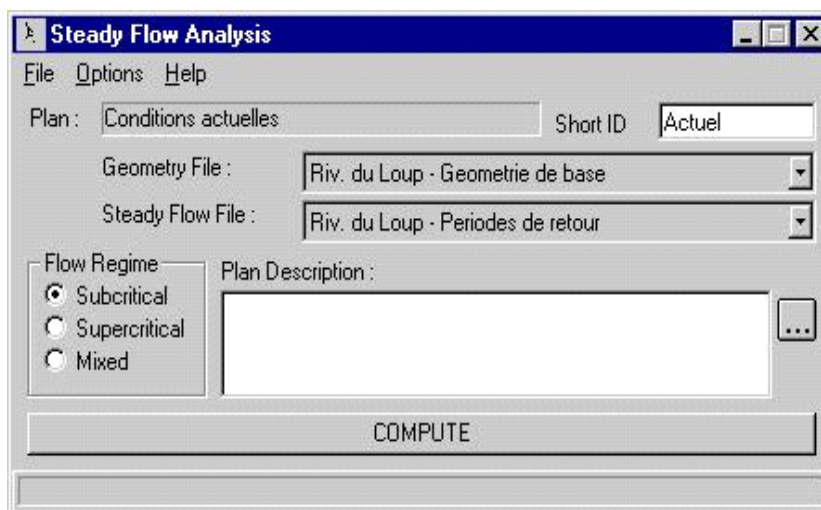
Steady Flow Analysis

File Options Help

Plan : Conditions actuelles

Short ID Actuel

Geometry File : Riv. du Loup - Geometrie de base

Steady Flow File : Riv. du Loup - Periodes de retour

Flow Regime
Subcritical
Supercritical
Mixed

Plan Description :

...

COMPUTE